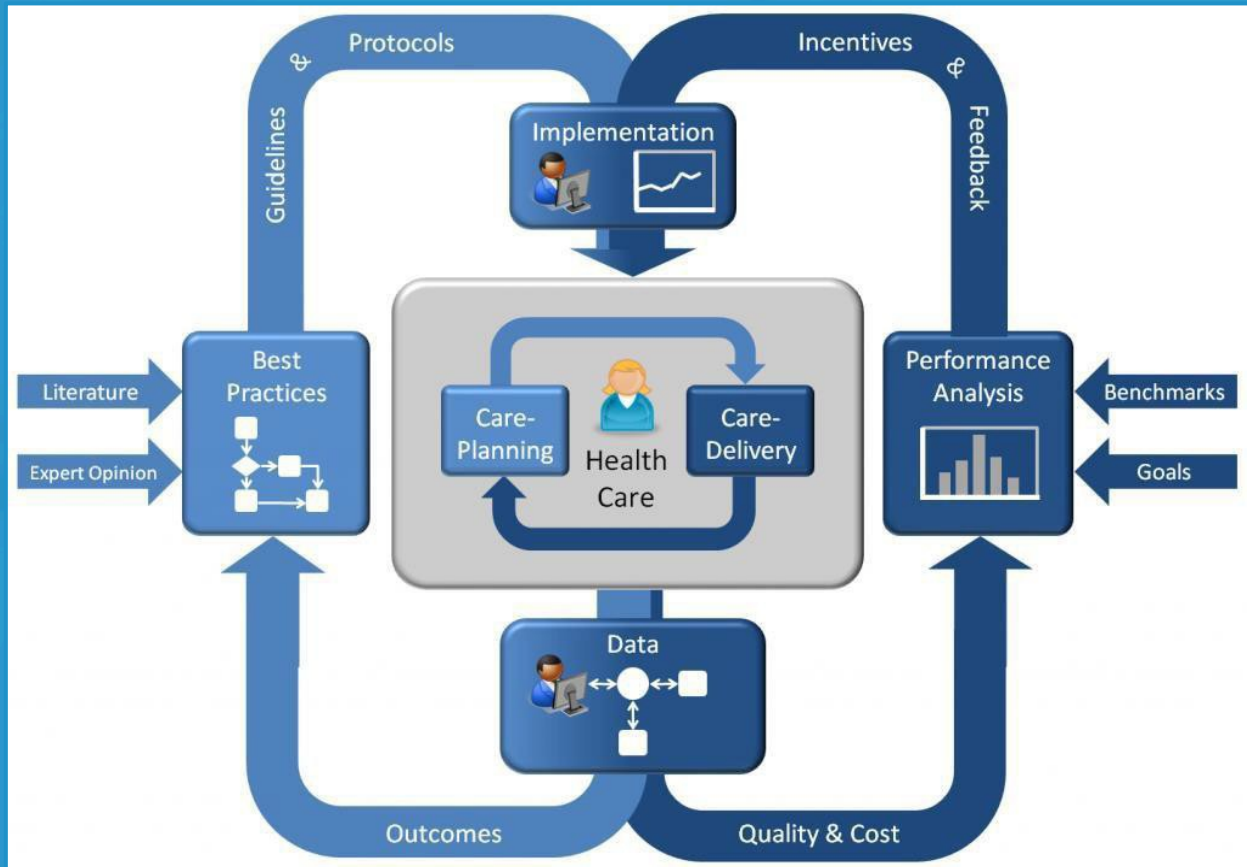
Guidelines & Protocols

Incentives & Feedback

Implementation

Literature

Expert Opinion

Best Practices

Care-Planning

Health Care

Care-Delivery

Performance Analysis

Benchmarks

Goals

Data

Outcomes

Quality & Cost